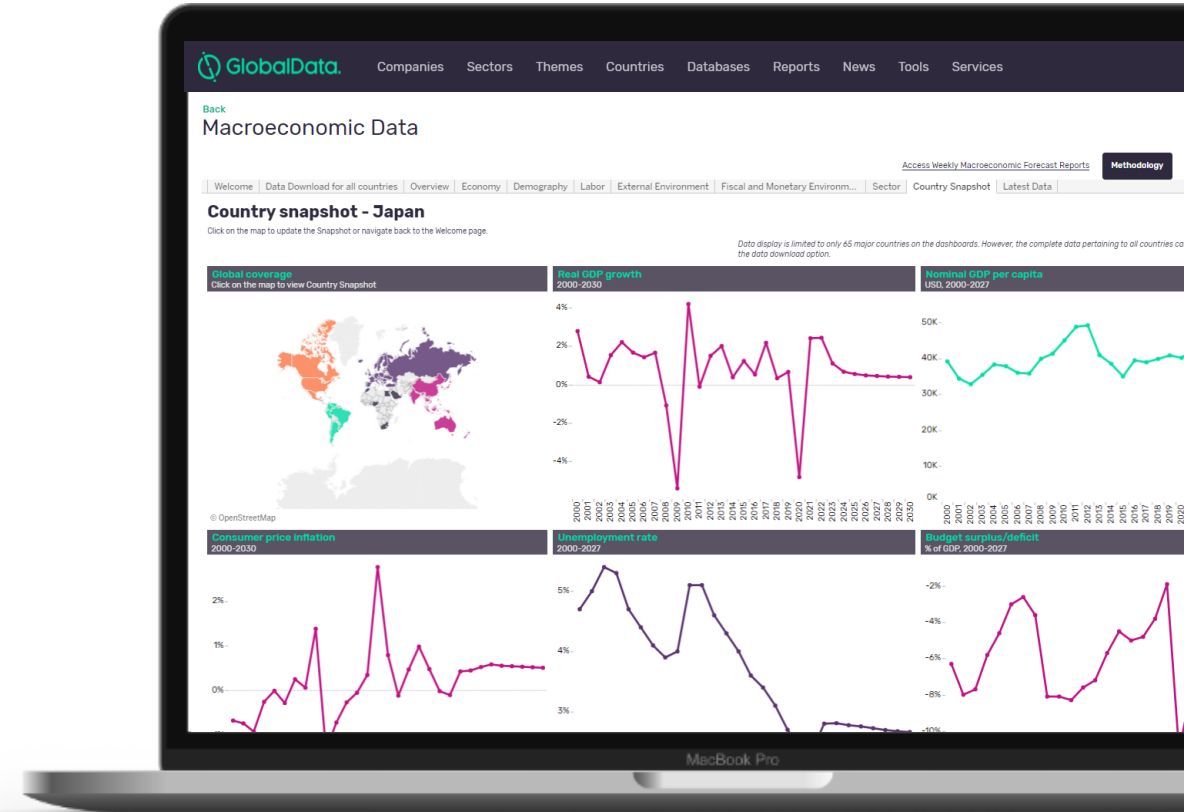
GlobalData. Companies Sectors Themes Countries Databases Reports News Tools Services

Back
Macroeconomic Data

Access Weekly Macroeconomic Forecast Reports Methodology

Welcome | Data Download for all countries | Overview | Economy | Demography | Labor | External Environment | Fiscal and Monetary Environm... | Sector | Country Snapshot | Latest Data

Country snapshot - Japan
Click on the map to update the Snapshot or navigate back to the Welcome page.

Data display is limited to only 65 major countries on the dashboards. However, the complete data pertaining to all countries ca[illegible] the data download option.

Global coverage
Click on the map to view Country Snapshot

© OpenStreetMap

Real GDP growth
2000-2030
4%
2%
0%
-2%
-4%
2000 2001 2002 2003 2004 2005 2006 2007 2008 2009 2010 2011 2012 2013 2014 2015 2016 2017 2018 2019 2020 2021 2022 2023 2024 2025 2026 2027 2028 2029 2030

Nominal GDP per capita
USD, 2000-2027
50K
40K
30K
20K
10K
0K
2000 2001 2002 2003 2004 2005 2006 2007 2008 2009 2010 2011 2012 2013 2014 2015 2016 2017 2018 2019 2020

Consumer price inflation
2000-2030
2%
1%
0%

Unemployment rate
2000-2027
5%
4%
3%

Budget surplus/deficit
% of GDP, 2000-2027
-2%
-4%
-6%
-8%
-10%

MacBook Pro